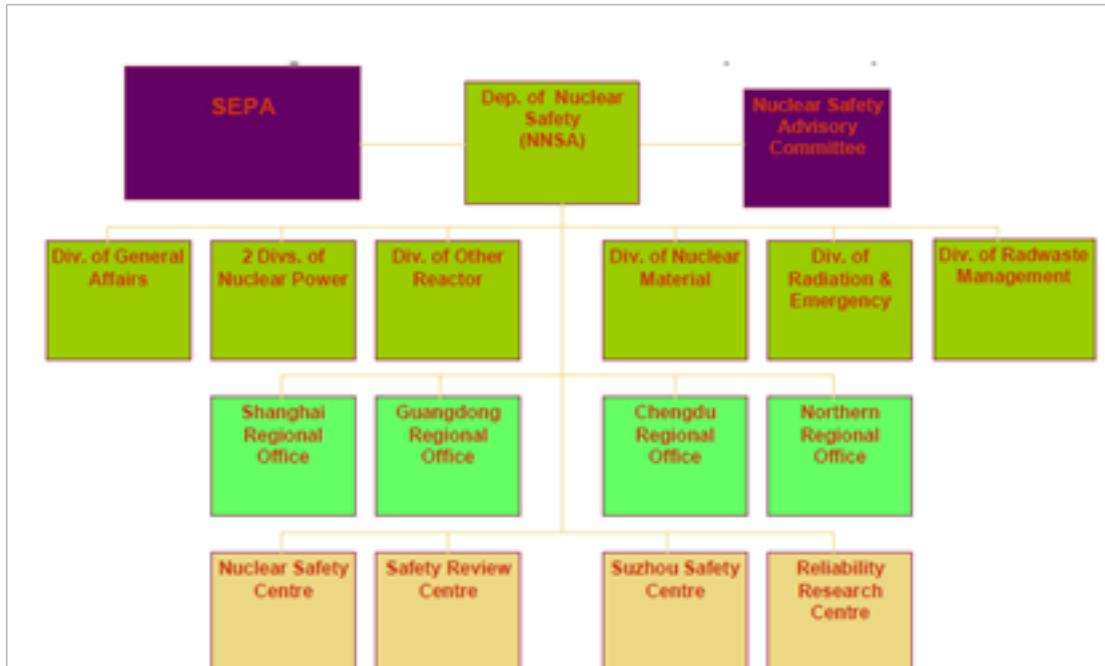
SEPA

Dep. of Nuclear Safety (NNSA)

Nuclear Safety Advisory Committee

Div. of General Affairs

2 Divs. of Nuclear Power

Div. of Other Reactor

Div. of Nuclear Material

Div. of Radiation & Emergency

Div. of Radwaste Management

Shanghai Regional Office

Guangdong Regional Office

Chengdu Regional Office

Northern Regional Office

Nuclear Safety Centre

Safety Review Centre

Suzhou Safety Centre

Reliability Research Centre